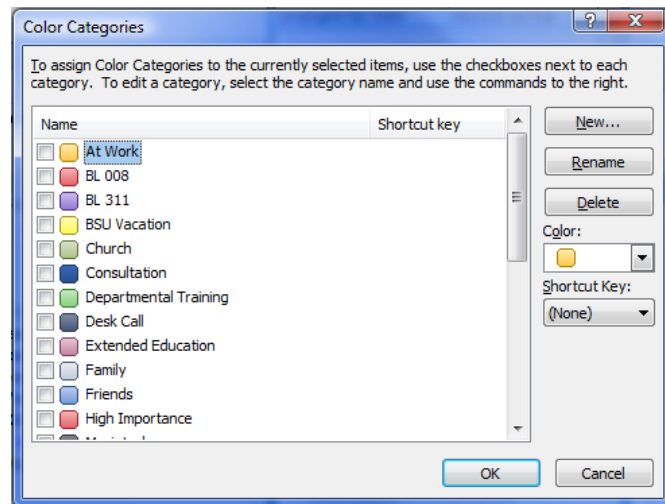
Color Categories

?

X

To assign Color Categories to the currently selected items, use the checkboxes next to each category. To edit a category, select the category name and use the commands to the right.

| Name | Shortcut key |
|---|---|
| At Work | |
| BL 008 | |
| BL 311 | |
| BSU Vacation | |
| Church | |
| Consultation | |
| Departmental Training | |
| Desk Call | |
| Extended Education | |
| Family | |
| Friends | |
| High Importance | |
| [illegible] | |

New...

Rename

Delete

Color:

Shortcut Key:

(None)

OK

Cancel